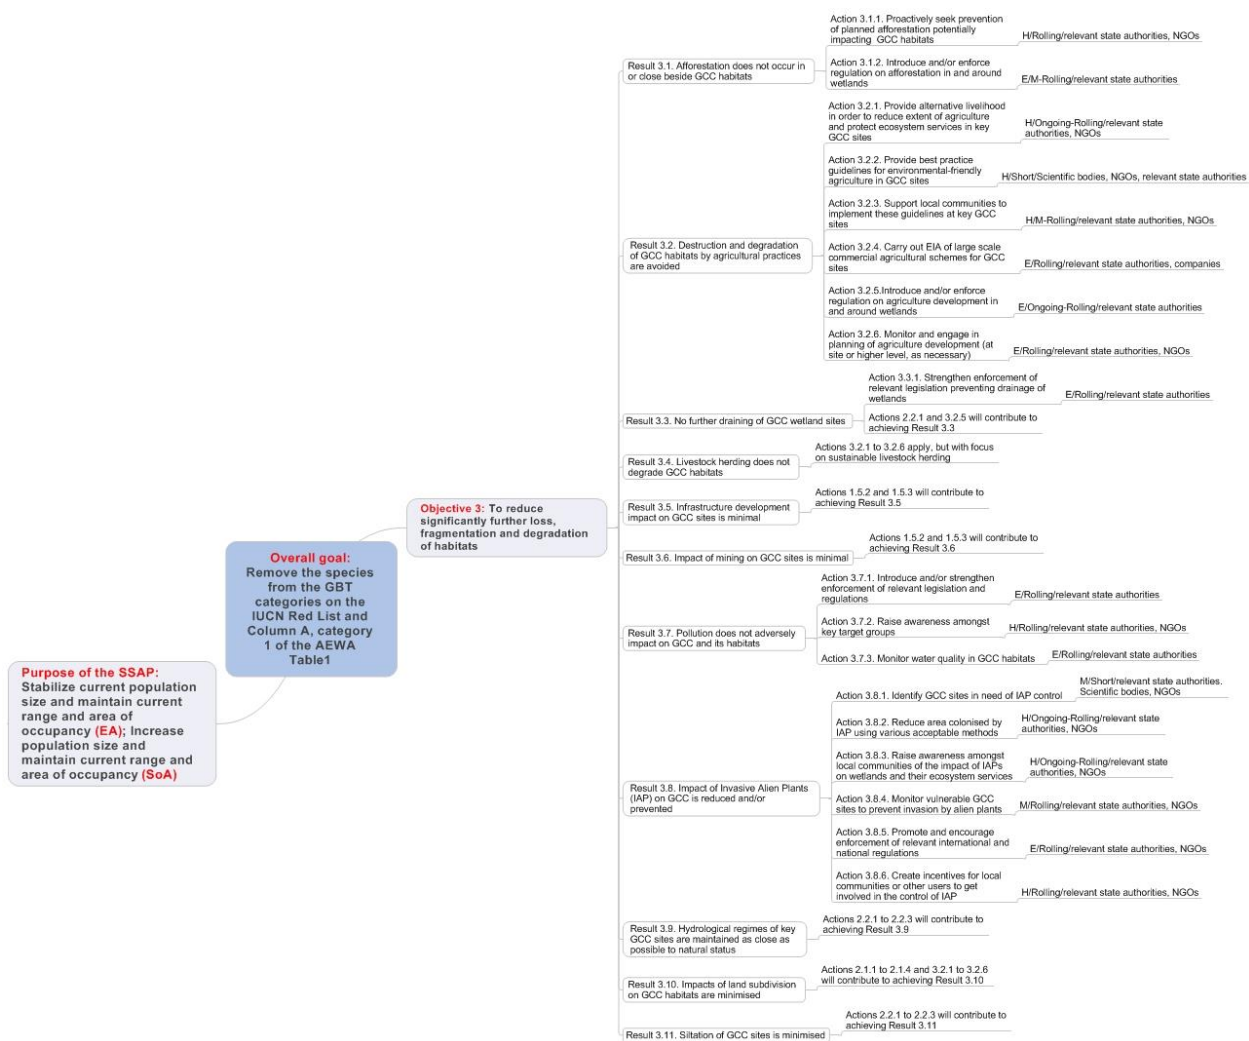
Purpose of the SSAP: Stabilize current population size and maintain current range and area of occupancy (EA); Increase population size and maintain current range and area of occupancy (SoA)

Overall goal: Remove the species from the GBT categories on the IUCN Red List and Column A, category 1 of the AEWA Table1

Objective 3: To reduce significantly further loss, fragmentation and degradation of habitats

Result 3.1. Afforestation does not occur in or close beside GCC habitats

Action 3.1.1. Proactively seek prevention of planned afforestation potentially impacting GCC habitats
H/Rolling/relevant state authorities, NGOs

Action 3.1.2. Introduce and/or enforce regulation on afforestation in and around wetlands
E/M-Rolling/relevant state authorities

Result 3.2. Destruction and degradation of GCC habitats by agricultural practices are avoided

Action 3.2.1. Provide alternative livelihood in order to reduce extent of agriculture and protect ecosystem services in key GCC sites
H/Ongoing-Rolling/relevant state authorities, NGOs

Action 3.2.2. Provide best practice guidelines for environmental-friendly agriculture in GCC sites
H/Short/Scientific bodies, NGOs, relevant state authorities

Action 3.2.3. Support local communities to implement these guidelines at key GCC sites
H/M-Rolling/relevant state authorities, NGOs

Action 3.2.4. Carry out EIA of large scale commercial agricultural schemes for GCC sites
E/Rolling/relevant state authorities, companies

Action 3.2.5.Introduce and/or enforce regulation on agriculture development in and around wetlands
E/Ongoing-Rolling/relevant state authorities

Action 3.2.6. Monitor and engage in planning of agriculture development (at site or higher level, as necessary)
E/Rolling/relevant state authorities, NGOs

Result 3.3. No further draining of GCC wetland sites

Action 3.3.1. Strengthen enforcement of relevant legislation preventing drainage of wetlands
E/Rolling/relevant state authorities

Actions 2.2.1 and 3.2.5 will contribute to achieving Result 3.3

Result 3.4. Livestock herding does not degrade GCC habitats

Actions 3.2.1 to 3.2.6 apply, but with focus on sustainable livestock herding

Result 3.5. Infrastructure development impact on GCC sites is minimal

Actions 1.5.2 and 1.5.3 will contribute to achieving Result 3.5

Result 3.6. Impact of mining on GCC sites is minimal

Actions 1.5.2 and 1.5.3 will contribute to achieving Result 3.6

Result 3.7. Pollution does not adversely impact on GCC and its habitats

Action 3.7.1. Introduce and/or strengthen enforcement of relevant legislation and regulations
E/Rolling/relevant state authorities

Action 3.7.2. Raise awareness amongst key target groups
H/Rolling/relevant state authorities, NGOs

Action 3.7.3. Monitor water quality in GCC habitats
E/Rolling/relevant state authorities

Result 3.8. Impact of Invasive Alien Plants (IAP) on GCC is reduced and/or prevented

Action 3.8.1. Identify GCC sites in need of IAP control
M/Short/relevant state authorities. Scientific bodies, NGOs

Action 3.8.2. Reduce area colonised by IAP using various acceptable methods
H/Ongoing-Rolling/relevant state authorities, NGOs

Action 3.8.3. Raise awareness amongst local communities of the impact of IAPs on wetlands and their ecosystem services
H/Ongoing-Rolling/relevant state authorities, NGOs

Action 3.8.4. Monitor vulnerable GCC sites to prevent invasion by alien plants
M/Rolling/relevant state authorities, NGOs

Action 3.8.5. Promote and encourage enforcement of relevant international and national regulations
E/Rolling/relevant state authorities, NGOs

Action 3.8.6. Create incentives for local communities or other users to get involved in the control of IAP
H/Rolling/relevant state authorities, NGOs

Result 3.9. Hydrological regimes of key GCC sites are maintained as close as possible to natural status

Actions 2.2.1 to 2.2.3 will contribute to achieving Result 3.9

Result 3.10. Impacts of land subdivision on GCC habitats are minimised

Actions 2.1.1 to 2.1.4 and 3.2.1 to 3.2.6 will contribute to achieving Result 3.10

Result 3.11. Siltation of GCC sites is minimised

Actions 2.2.1 to 2.2.3 will contribute to achieving Result 3.11